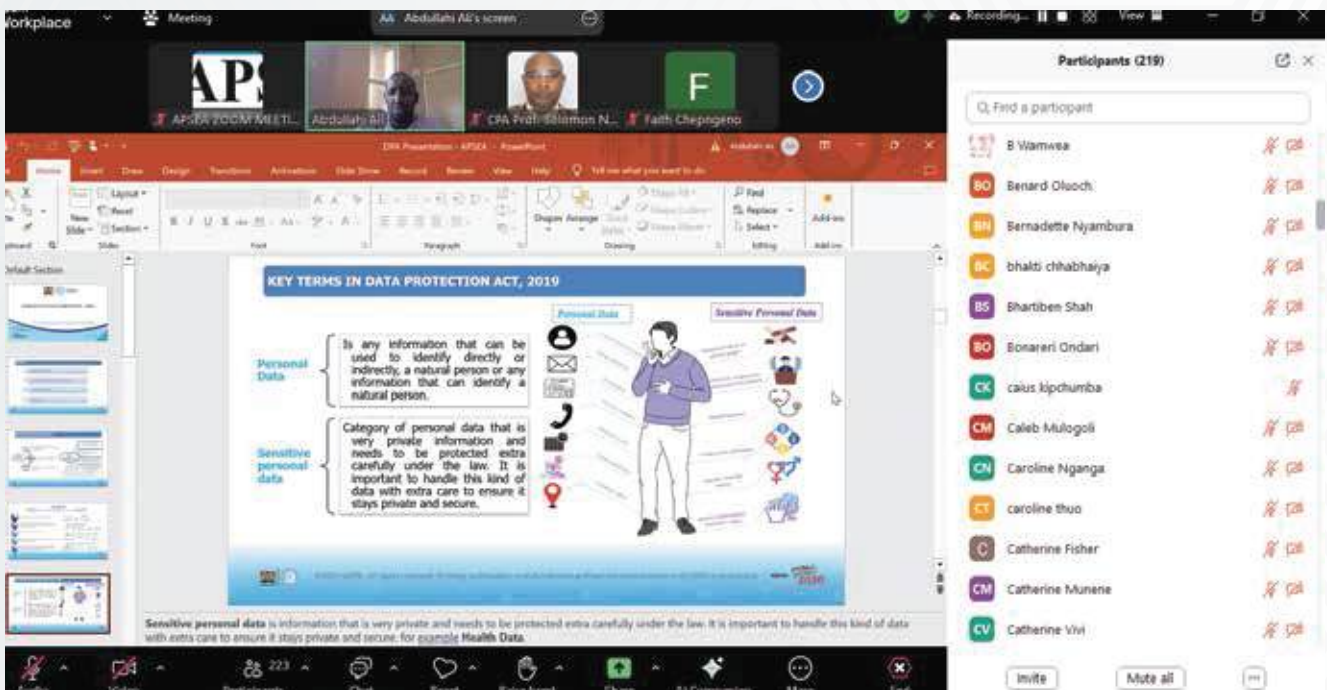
Workplace Meeting Abdullahi Ali's screen Recording... View

APSEA ZOOM MEETI... Abdullahi Ali CPA Prof. Solomon N... Faith Chepngeno

F

Participants (219)

Find a participant

B Wamwea
Benard Oluoch
Bernadette Nyambura
bhakti chhabhaiya
Bhartiben Shah
Bonareri Ondari
caius kipchumba
Caleb Mulogoli
Caroline Nganga
caroline thuo
Catherine Fisher
Catherine Munene
Catherine Vivi

Invite Mute all

DPA Presentation - APSEA - PowerPoint

Home Insert Draw Design Transitions Animations Slide Show Record Review View Help Tell me what you want to do

Layout Reset Section New Slide Slides Font Paragraph Shapes Arrange Drawing Find Replace Select Editing Add-ins

Default Section

KEY TERMS IN DATA PROTECTION ACT, 2019

Personal Data

Is any information that can be used to identify directly or indirectly, a natural person or any information that can identify a natural person.

Sensitive personal data

Category of personal data that is very private information and needs to be protected extra carefully under the law. It is important to handle this kind of data with extra care to ensure it stays private and secure.

Personal Data

Sensitive Personal Data

Sensitive personal data is information that is very private and needs to be protected extra carefully under the law. It is important to handle this kind of data with extra care to ensure it stays private and secure. for example Health Data.

223